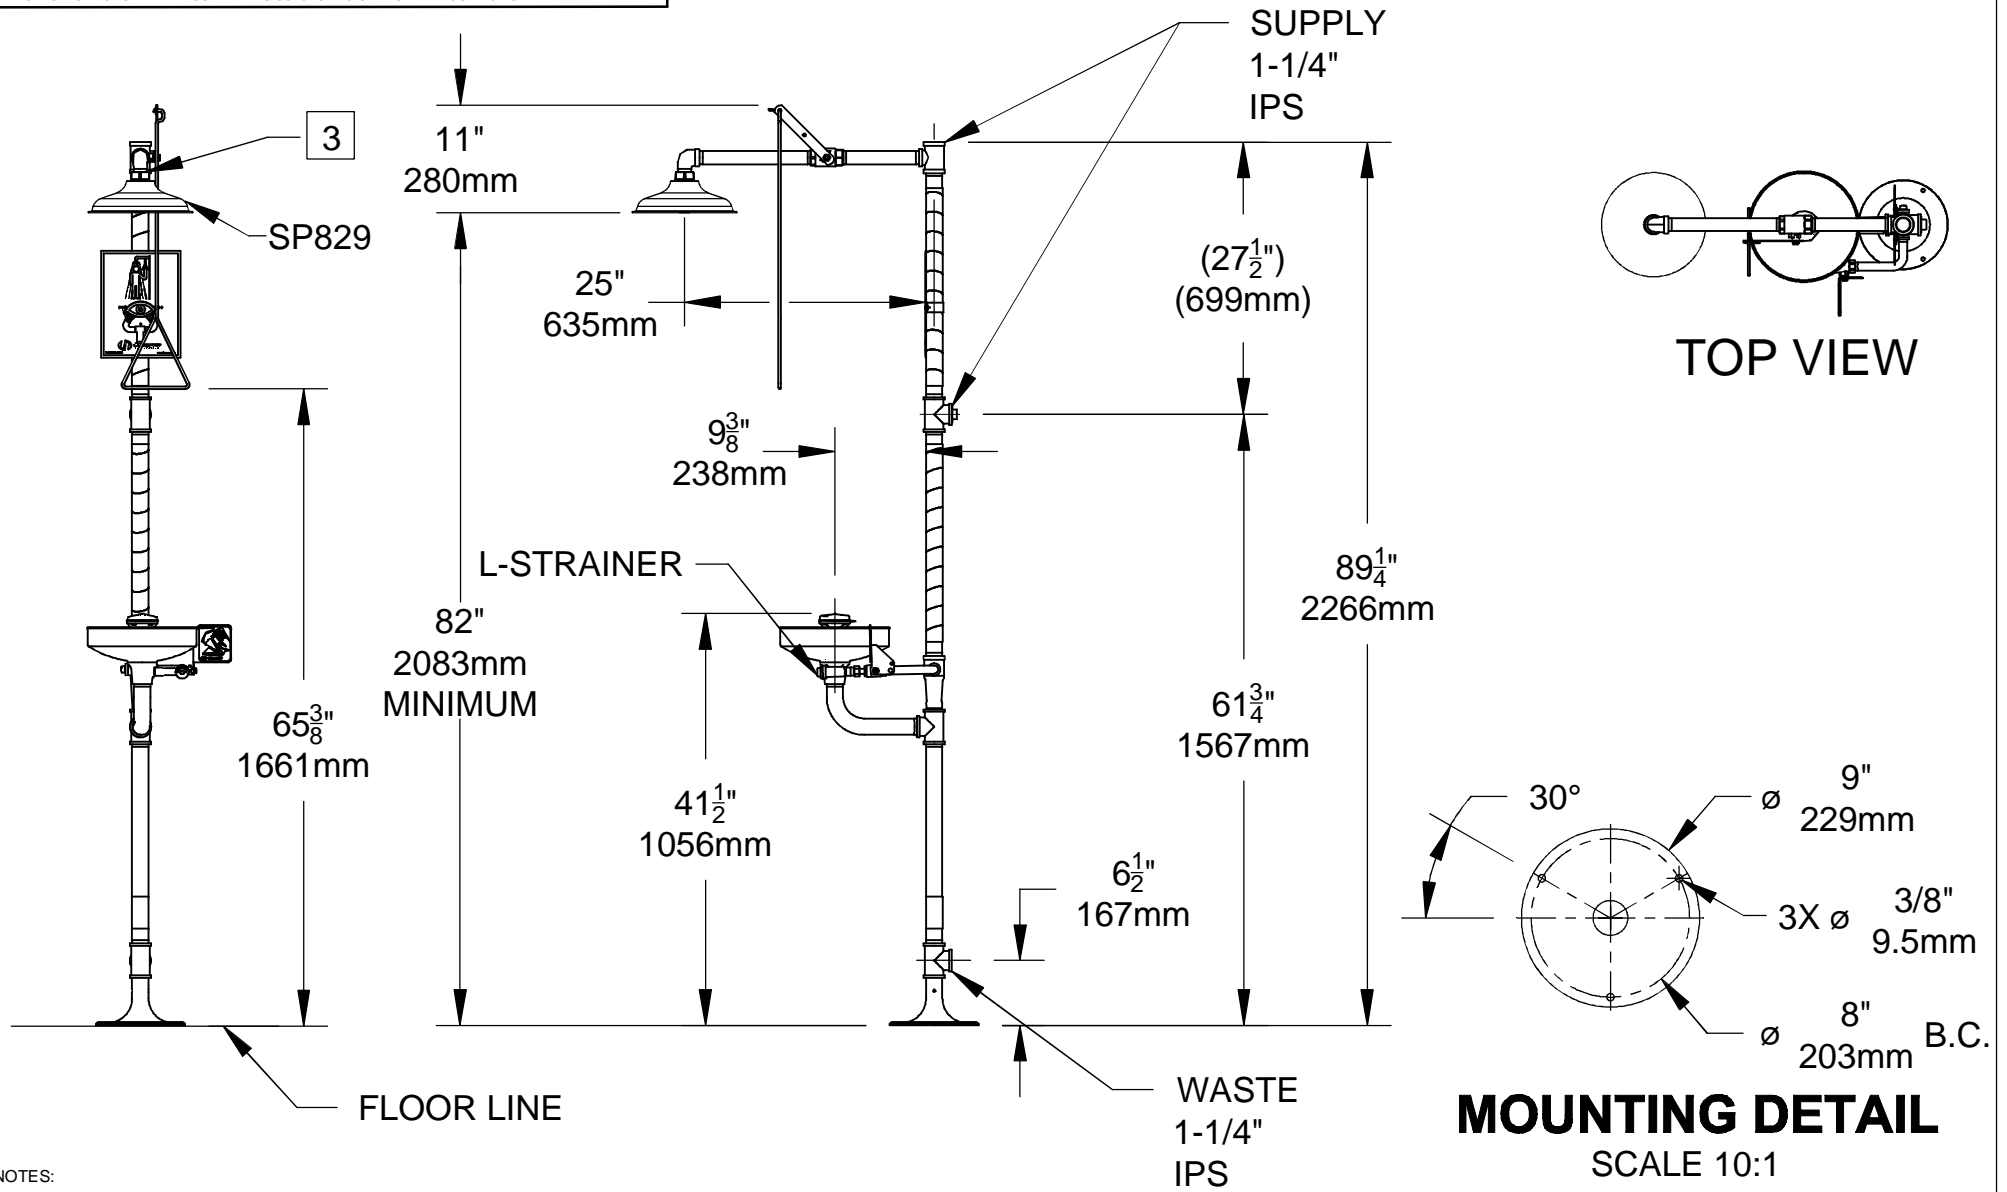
SUPPLY
1-1/4"
IPS

3

SP829

11"
280mm

25"
635mm

$9\frac{3}{8}$"
238mm

L-STRAINER

82"
2083mm
MINIMUM

$65\frac{3}{8}$"
1661mm

$41\frac{1}{2}$"
1056mm

$(27\frac{1}{2}$")
(699mm)

$61\frac{3}{4}$"
1567mm

$89\frac{1}{4}$"
2266mm

$6\frac{1}{2}$"
167mm

TOP VIEW

30°

ø 9"
229mm

3X ø 3/8"
9.5mm

ø 8"
203mm B.C.

FLOOR LINE

WASTE
1-1/4"
IPS

MOUNTING DETAIL
SCALE 10:1

NOTES: